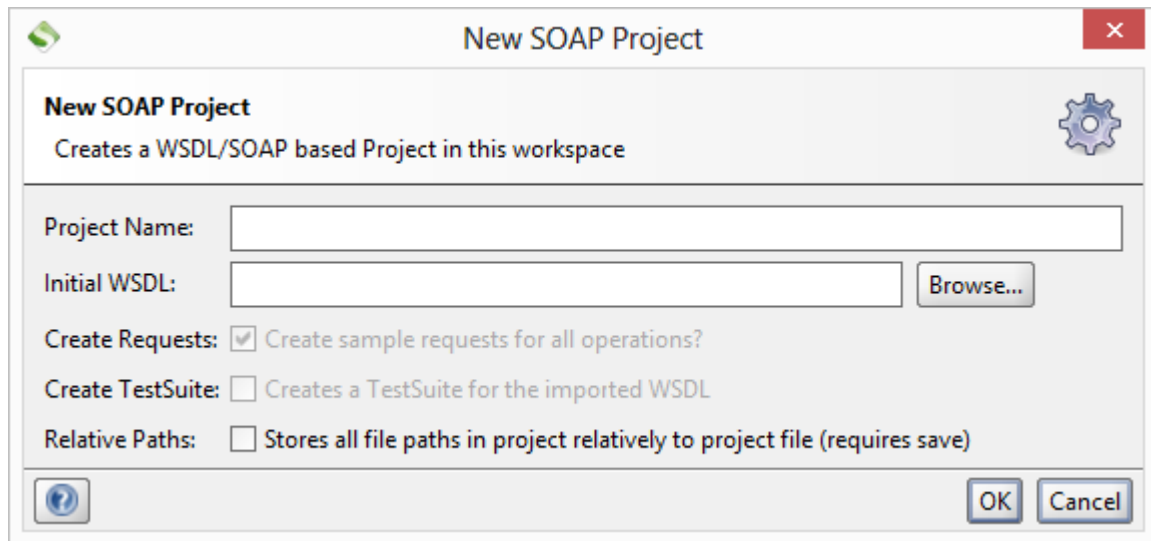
New SOAP Project

New SOAP Project
Creates a WSDL/SOAP based Project in this workspace

Project Name:
Initial WSDL: Browse...
Create Requests: Create sample requests for all operations?
Create TestSuite: Creates a TestSuite for the imported WSDL
Relative Paths: Stores all file paths in project relatively to project file (requires save)

OK Cancel